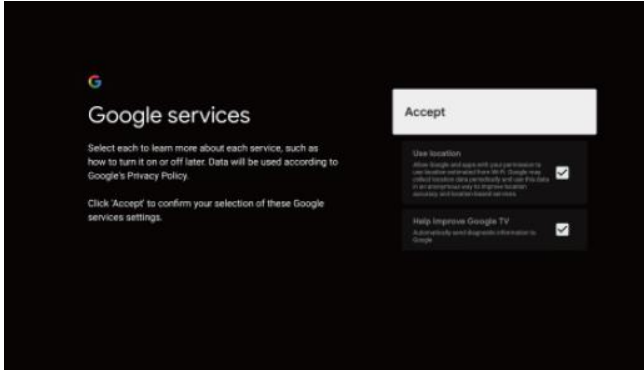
G

Google services

Select each to learn more about each service, such as how to turn it on or off later. Data will be used according to Google's Privacy Policy.

Click 'Accept' to confirm your selection of these Google services settings.

Accept

Use location

Allow Google and apps with your permission to use location estimated from Wi-Fi. Google may collect location data periodically and use this data in an anonymous way to improve location accuracy and location-based services.

Help improve Google TV

Automatically send diagnostic information to Google